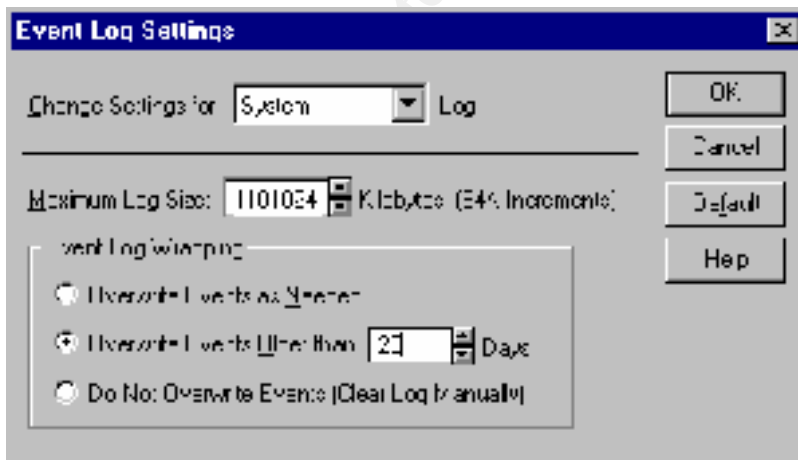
Event Log Settings

Change Settings for System Log

Maximum Log Size: 1101024 Kilobytes (64K Increments)

Event Log Wrapping

Overwrite Events as Needed

Overwrite Events Older than 2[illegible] Days

Do Not Overwrite Events (Clear Log Manually)

OK

Cancel

Default

Help